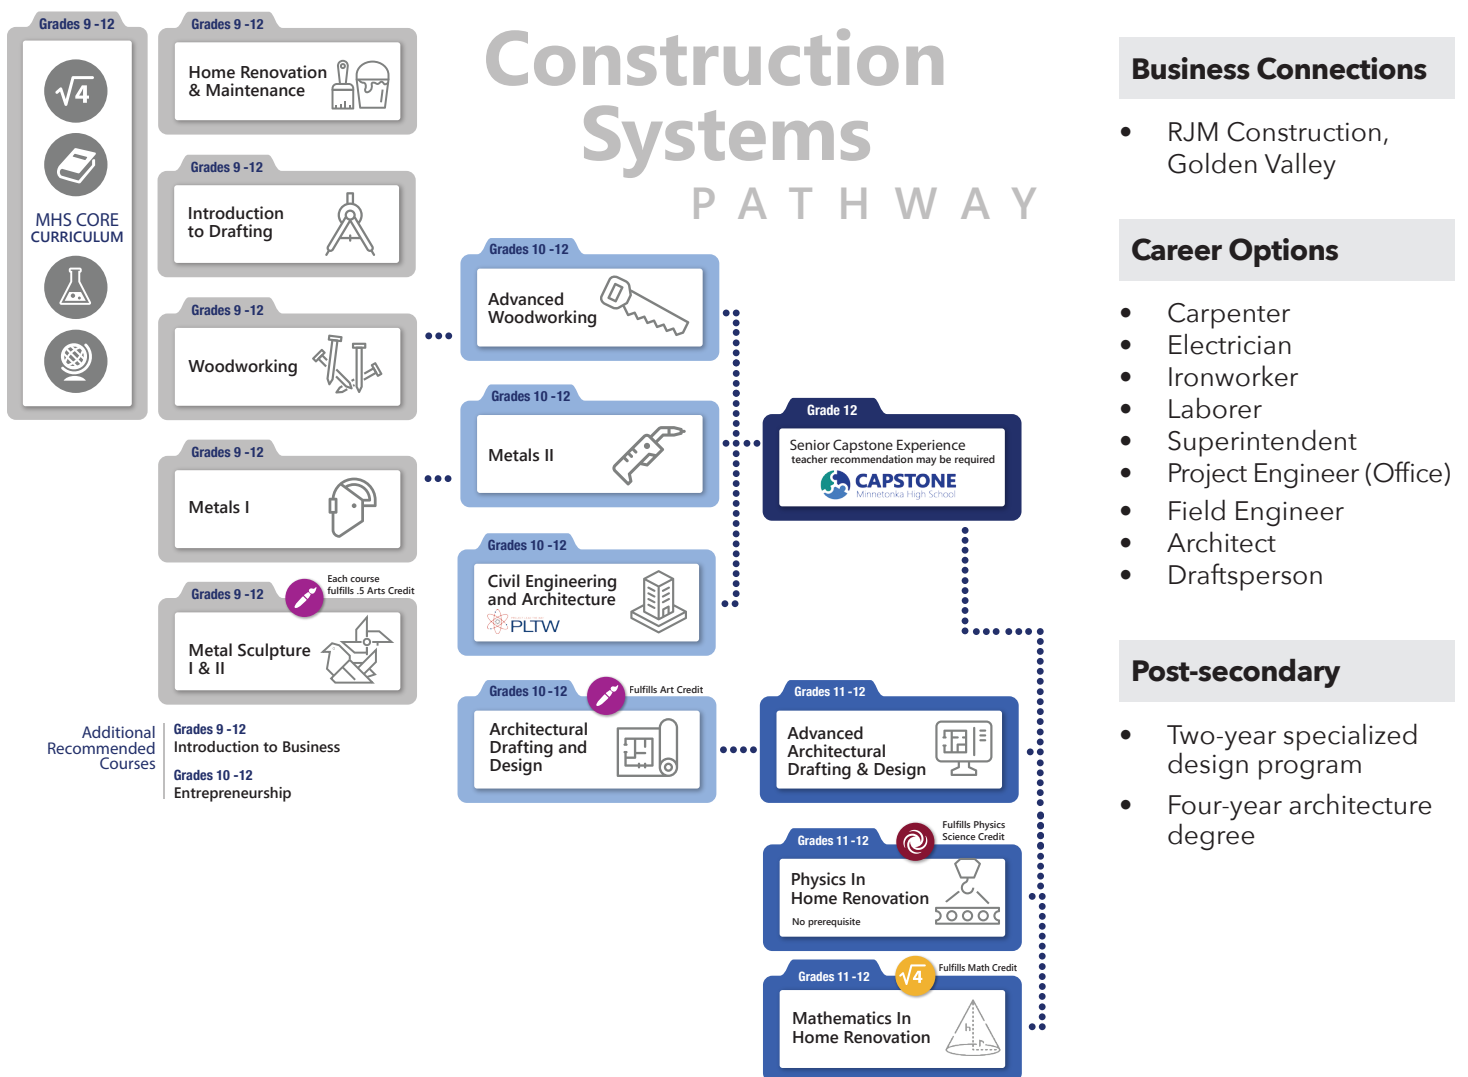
Grades 9 -12

$\sqrt{4}$

MHS CORE CURRICULUM

Grades 9 -12
Home Renovation & Maintenance

Grades 9 -12
Introduction to Drafting

Grades 9 -12
Woodworking

Grades 9 -12
Metals I

Grades 9 -12
Each course fulfills .5 Arts Credit
Metal Sculpture I & II

Additional Recommended Courses
Grades 9 -12
Introduction to Business
Grades 10 -12
Entrepreneurship

Construction Systems
PATHWAY

Grades 10 -12
Advanced Woodworking

Grades 10 -12
Metals II

Grades 10 -12
Civil Engineering and Architecture
PLTW

Grades 10 -12
Fulfills Art Credit
Architectural Drafting and Design

Grade 12
Senior Capstone Experience
teacher recommendation may be required
CAPSTONE
Minnetonka High School

Grades 11 -12
Advanced Architectural Drafting & Design

Grades 11 -12
Fulfills Physics Science Credit
Physics In Home Renovation
No prerequisite

Grades 11 -12
$\sqrt{4}$
Fulfills Math Credit
Mathematics In Home Renovation

Business Connections
• RJM Construction, Golden Valley

Career Options
• Carpenter
• Electrician
• Ironworker
• Laborer
• Superintendent
• Project Engineer (Office)
• Field Engineer
• Architect
• Draftsperson

Post-secondary
• Two-year specialized design program
• Four-year architecture degree